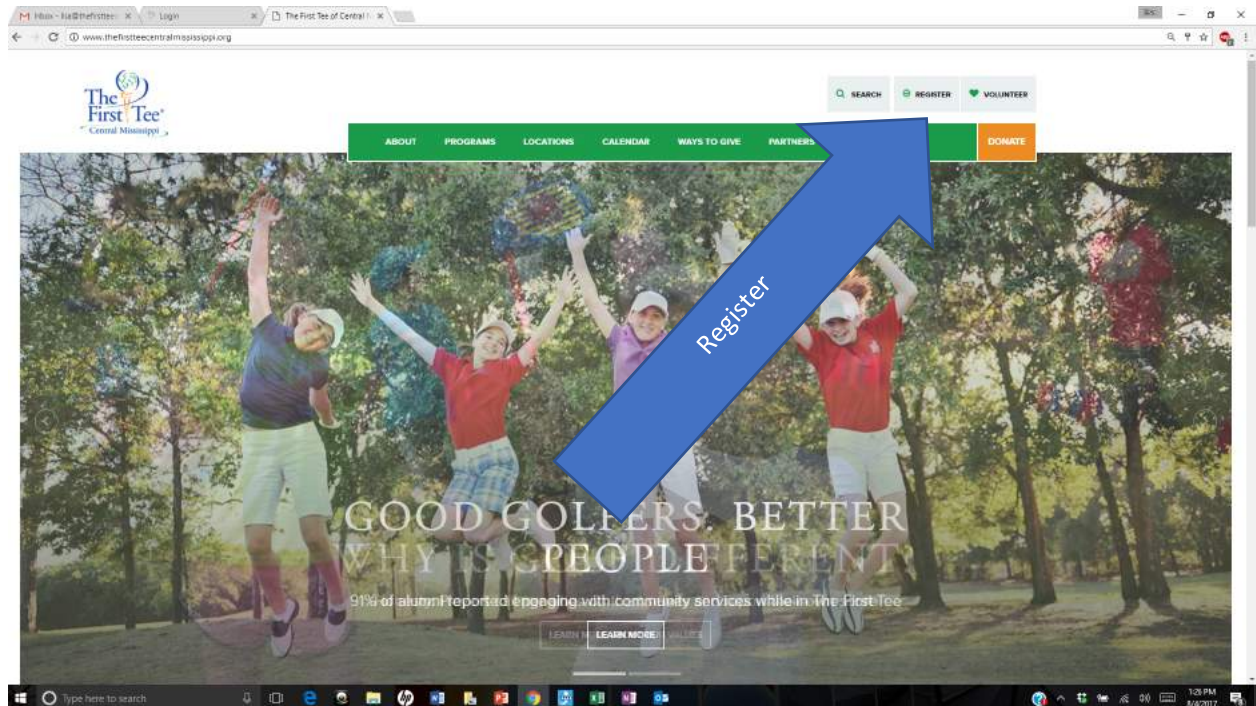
M Inbox - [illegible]@thefirsttee × | Login × | The First Tee of Central M ×

www.thefirstteecentralmississippi.org

The First Tee
Central Mississippi

SEARCH
REGISTER
VOLUNTEER

ABOUT
PROGRAMS
LOCATIONS
CALENDAR
WAYS TO GIVE
PARTNERS
DONATE

Register

GOOD GOLFERS. BETTER PEOPLE

91% of alumni reported engaging with community services while in The First Tee

LEARN MORE

Type here to search

1:26 PM
8/4/2017